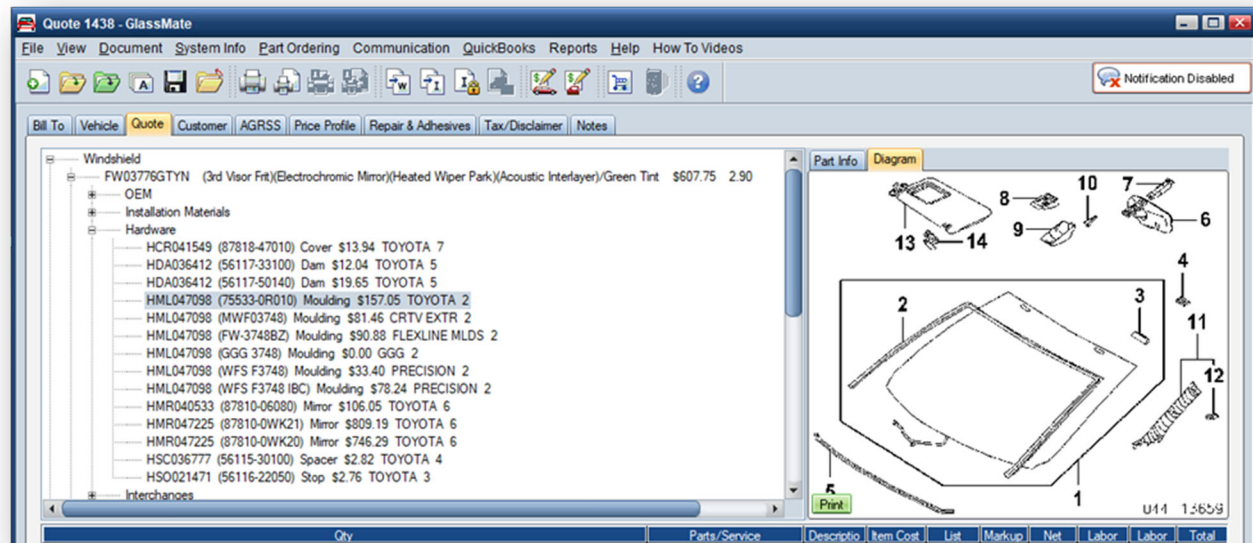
Quote 1438 - GlassMate

File View Document System Info Part Ordering Communication QuickBooks Reports Help How To Videos

Notification Disabled

Bill To | Vehicle | Quote | Customer | AGRSS | Price Profile | Repair & Adhesives | Tax/Disclaimer | Notes

Windshield
FW03776GTYN (3rd Visor Frnt)(Electrochromic Mirror)(Heated Wiper Park)(Acoustic Interlayer)/Green Tint $607.75 2.90
OEM
Installation Materials
Hardware
HCR041549 (87818-47010) Cover $13.94 TOYOTA 7
HDA036412 (56117-33100) Dam $12.04 TOYOTA 5
HDA036412 (56117-50140) Dam $19.65 TOYOTA 5
HML047098 (75533-0R010) Moulding $157.05 TOYOTA 2
HML047098 (MWF03748) Moulding $81.46 CRTV EXTR 2
HML047098 (FW-3748BZ) Moulding $90.88 FLEXLINE MLDS 2
HML047098 (GGG 3748) Moulding $0.00 GGG 2
HML047098 (WFS F3748) Moulding $33.40 PRECISION 2
HML047098 (WFS F3748 IBC) Moulding $78.24 PRECISION 2
HMR040533 (87810-06080) Mirror $106.05 TOYOTA 6
HMR047225 (87810-0WK21) Mirror $809.19 TOYOTA 6
HMR047225 (87810-0WK20) Mirror $746.29 TOYOTA 6
HSC036777 (56115-30100) Spacer $2.82 TOYOTA 4
HSO021471 (56116-22050) Stop $2.76 TOYOTA 3
Interchanges

Part Info | Diagram

13 14 8 9 10 7 6 4 3 2 11 12 5 1

Print

U14 15659

| Qty | Parts/Service | Descriptio | Item Cost | List | Markup | Net | Labor | Labor | Total |